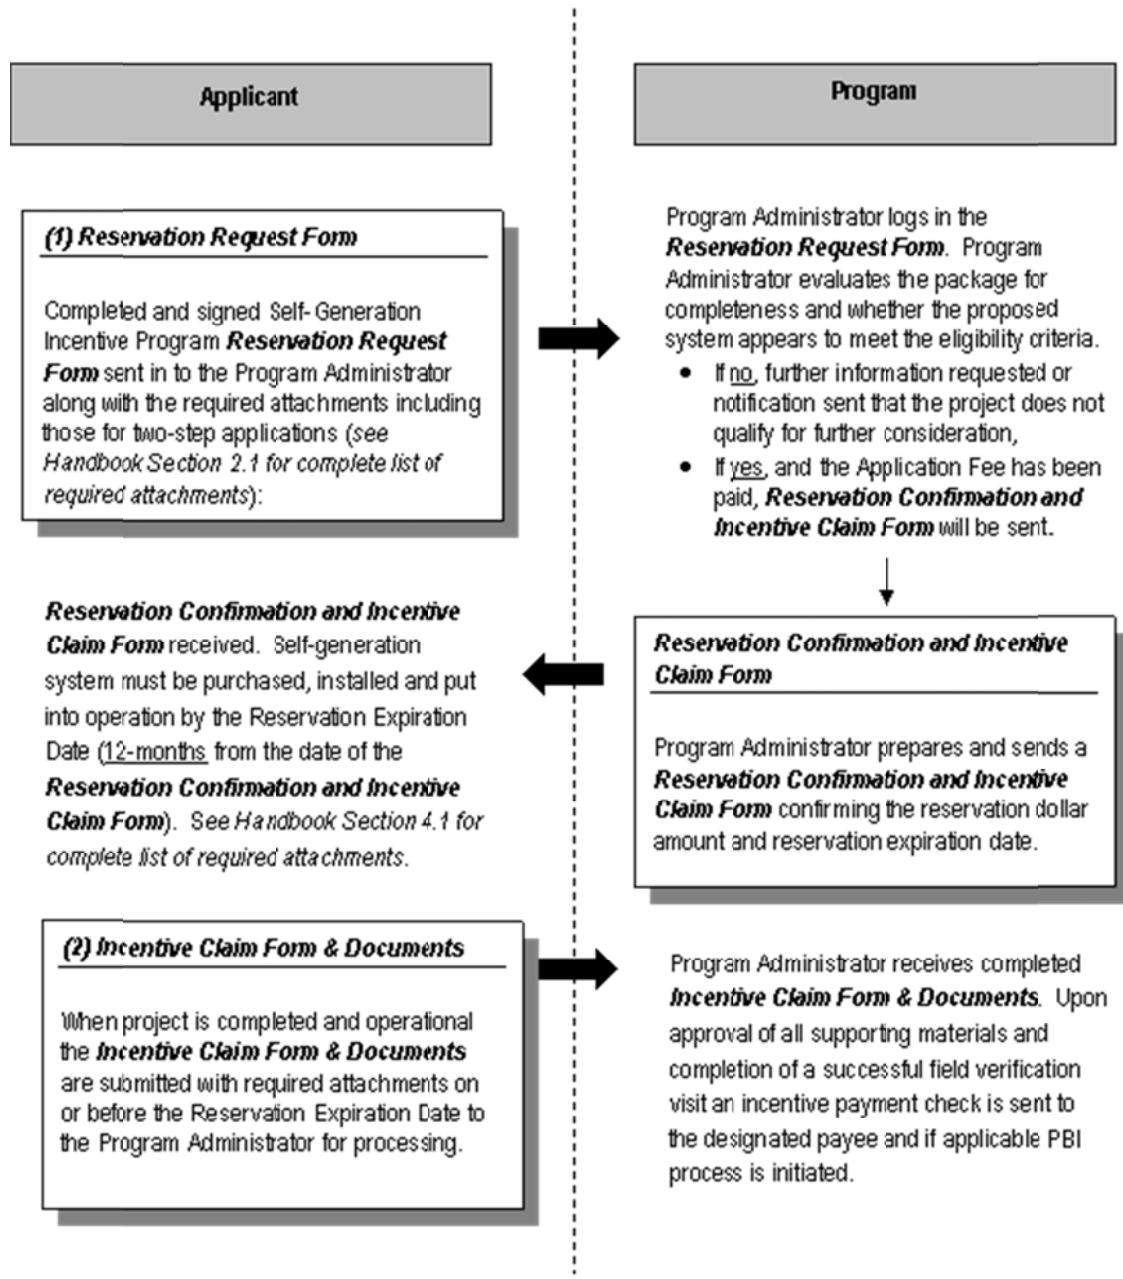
Applicant

Program

(1) Reservation Request Form

Completed and signed Self-Generation Incentive Program Reservation Request Form sent in to the Program Administrator along with the required attachments including those for two-step applications (see Handbook Section 2.1 for complete list of required attachments):

Program Administrator logs in the Reservation Request Form. Program Administrator evaluates the package for completeness and whether the proposed system appears to meet the eligibility criteria.

- If no, further information requested or notification sent that the project does not qualify for further consideration,
- If yes, and the Application Fee has been paid, Reservation Confirmation and Incentive Claim Form will be sent.

Reservation Confirmation and Incentive Claim Form received. Self-generation system must be purchased, installed and put into operation by the Reservation Expiration Date (12-months from the date of the Reservation Confirmation and Incentive Claim Form). See Handbook Section 4.1 for complete list of required attachments.

Reservation Confirmation and Incentive Claim Form

Program Administrator prepares and sends a Reservation Confirmation and Incentive Claim Form confirming the reservation dollar amount and reservation expiration date.

(2) Incentive Claim Form & Documents

When project is completed and operational the Incentive Claim Form & Documents are submitted with required attachments on or before the Reservation Expiration Date to the Program Administrator for processing.

Program Administrator receives completed Incentive Claim Form & Documents. Upon approval of all supporting materials and completion of a successful field verification visit an incentive payment check is sent to the designated payee and if applicable PBI process is initiated.